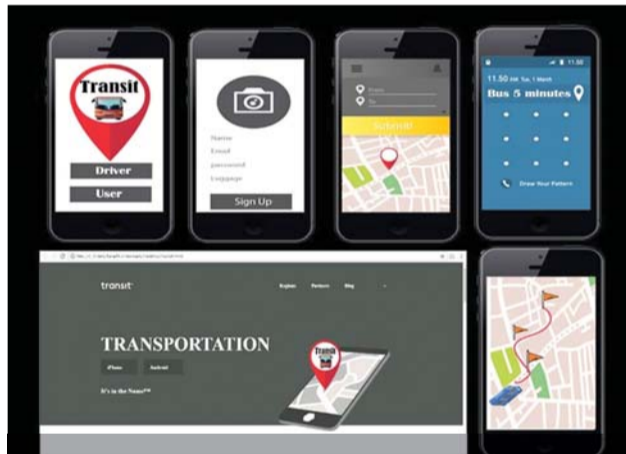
Transit

Driver

User

Name

Email

password

Luggage

Sign Up

From

To

Submit

11.50 PM Tue, 1 March

Bus 5 minutes

Draw Your Pattern

11.50

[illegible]

transit

Explore

Partners

Blog

TRANSPORTATION

iPhone

Android

It's in the Name™

Transit